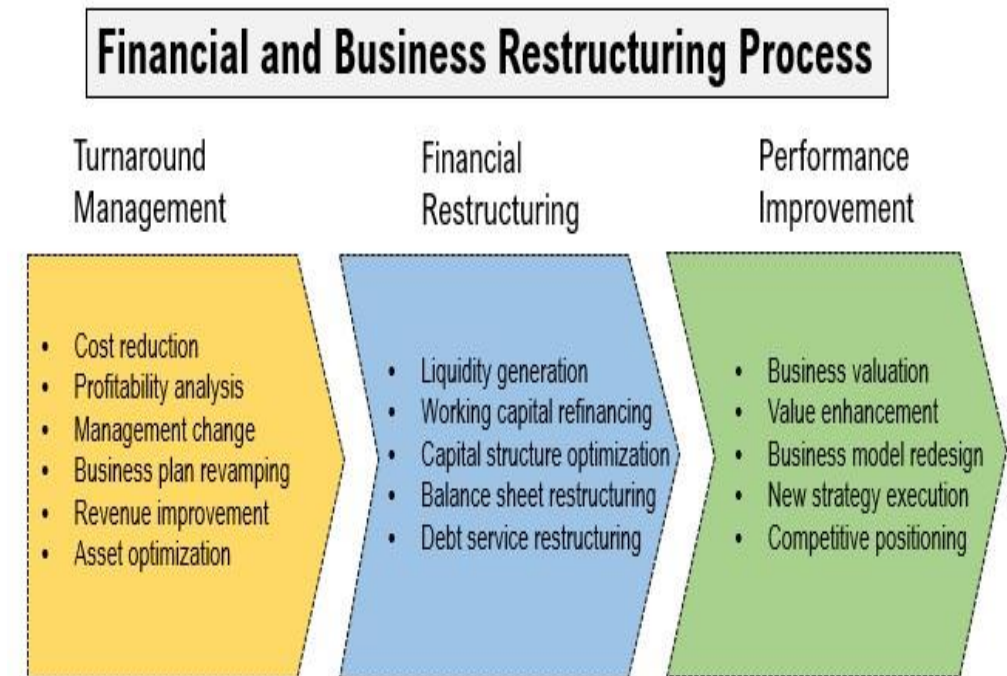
Financial and Business Restructuring Process

Turnaround Management

- Cost reduction
- Profitability analysis
- Management change
- Business plan revamping
- Revenue improvement
- Asset optimization

Financial Restructuring

- Liquidity generation
- Working capital refinancing
- Capital structure optimization
- Balance sheet restructuring
- Debt service restructuring

Performance Improvement

- Business valuation
- Value enhancement
- Business model redesign
- New strategy execution
- Competitive positioning